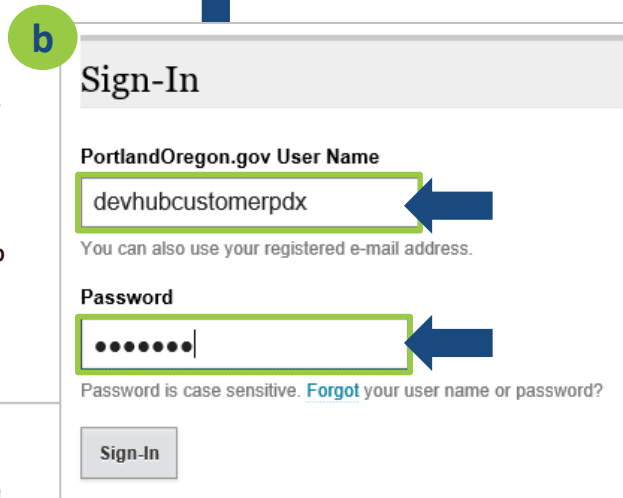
b

Sign-In

PortlandOregon.gov User Name

devhubcustomerpdx

You can also use your registered e-mail address.

Password

•••••••

Password is case sensitive. Forgot your user name or password?

Sign-In